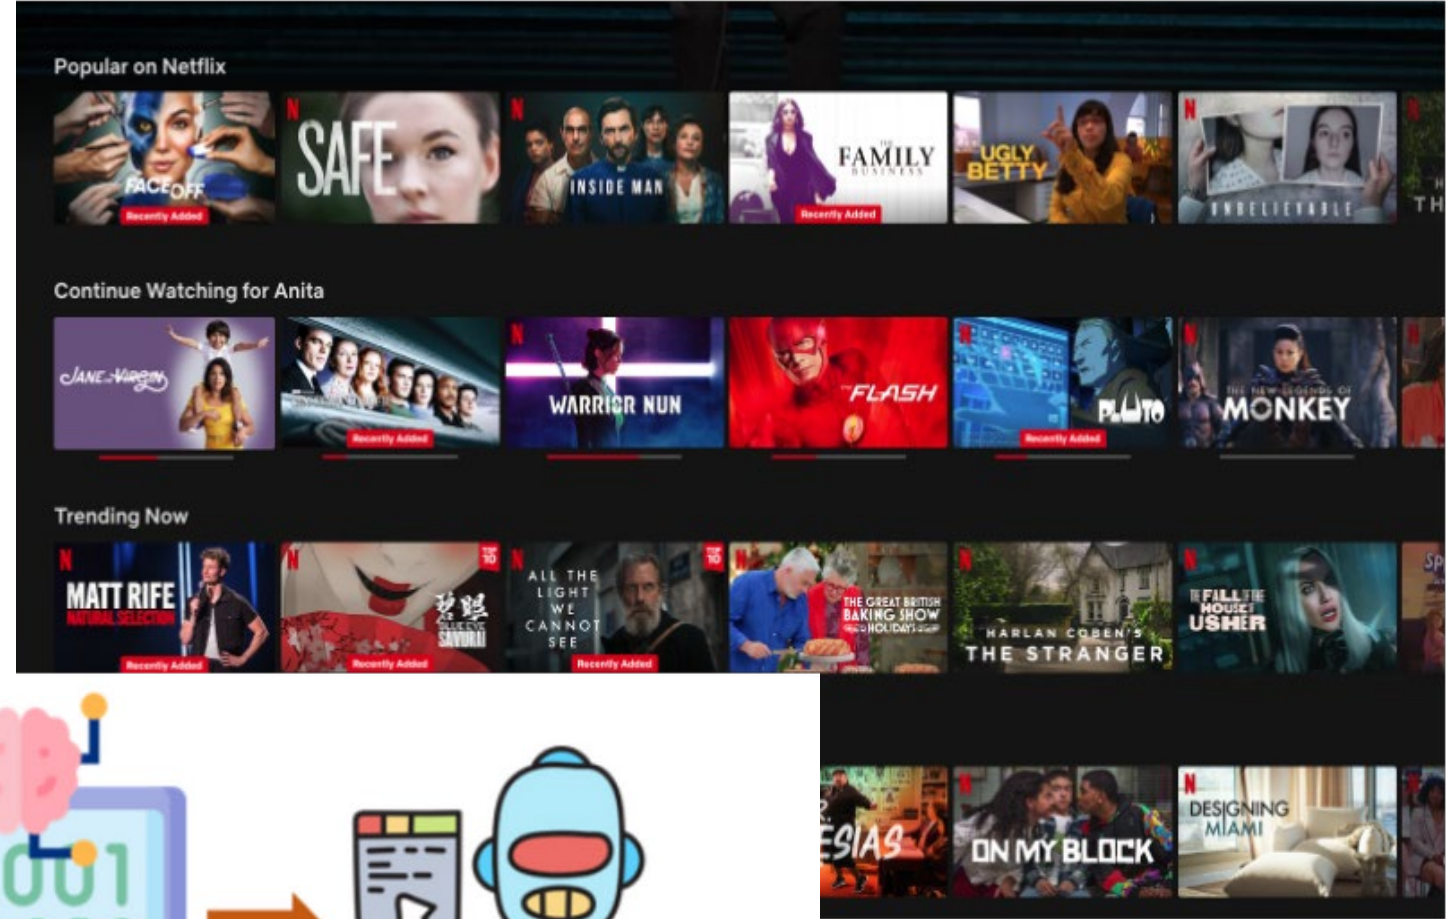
Popular on Netflix

FACE OFF
Recently Added
SAFE
INSIDE MAN
FAMILY BUSINESS
Recently Added
UGLY BETTY
UNBELIEVABLE
TH

Continue Watching for Anita

Jane the Virgin
Recently Added
WARRIOR NUN
THE FLASH
PLUTO
Recently Added
THE NEW LEGENDS OF MONKEY

Trending Now

MATT RIFE NATURAL SELECTION
Recently Added
BLUE EYE SAMURAI
Recently Added
TOP 10
ALL THE LIGHT WE CANNOT SEE
Recently Added
TOP 10
THE GREAT BRITISH BAKING SHOW HOLIDAYS
HARLAN COBEN'S THE STRANGER
THE FALL OF THE HOUSE OF USHER
Sp

ESIAS
ON MY BLOCK
DESIGNING MIAMI

001